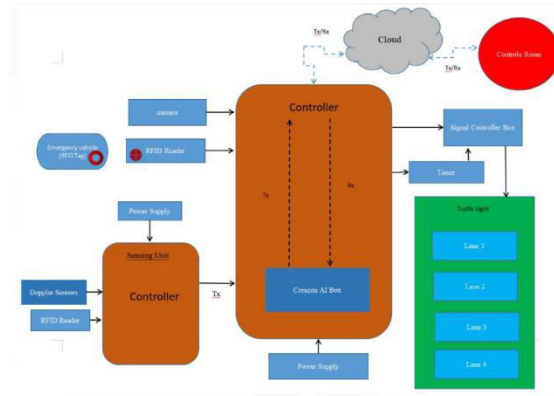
Tx/Rx

Cloud

Tx/Rx

Controls Room

camera

Controller

Emergency vehicle (RFIDTag)

RFID Reader

Tx

Rx

Signal Controller Box

Timer

Traffic light

Lane 1

Lane 2

Lane 3

Lane 4

Power Supply

Sensing Unit

Controller

Doppler Sensors

RFID Reader

Tx

Coraxm AI Box

Power Supply